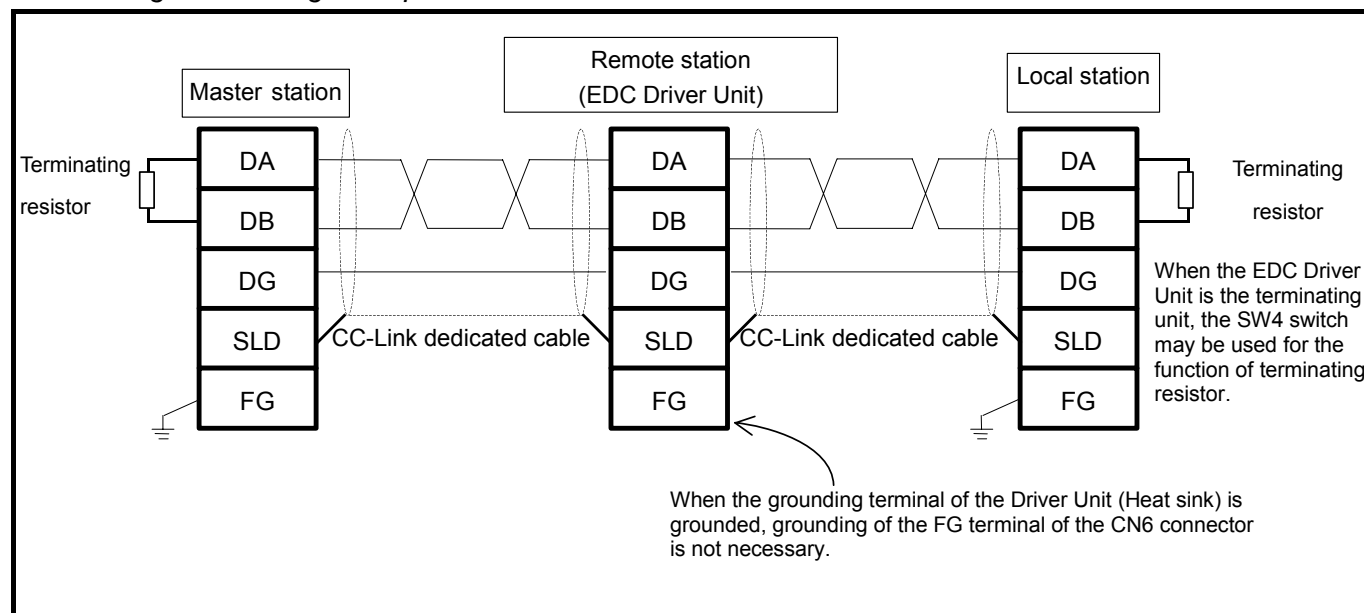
Master station

Remote station
(EDC Driver Unit)

Local station

Terminating resistor

DA
DB
DG
SLD
FG

DA
DB
DG
SLD
FG

DA
DB
DG
SLD
FG

Terminating resistor

CC-Link dedicated cable

CC-Link dedicated cable

When the EDC Driver Unit is the terminating unit, the SW4 switch may be used for the function of terminating resistor.

When the grounding terminal of the Driver Unit (Heat sink) is grounded, grounding of the FG terminal of the CN6 connector is not necessary.